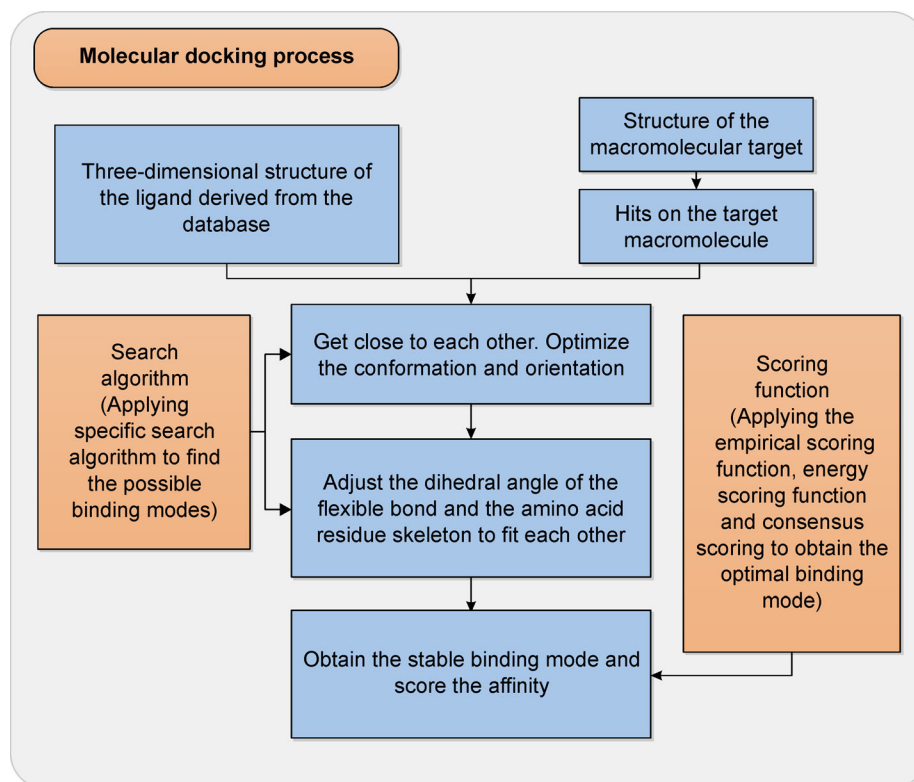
Molecular docking process

Three-dimensional structure of the ligand derived from the database

Structure of the macromolecular target

Hits on the target macromolecule

Search algorithm (Applying specific search algorithm to find the possible binding modes)

Get close to each other. Optimize the conformation and orientation

Scoring function (Applying the empirical scoring function, energy scoring function and consensus scoring to obtain the optimal binding mode)

Adjust the dihedral angle of the flexible bond and the amino acid residue skeleton to fit each other

Obtain the stable binding mode and score the affinity